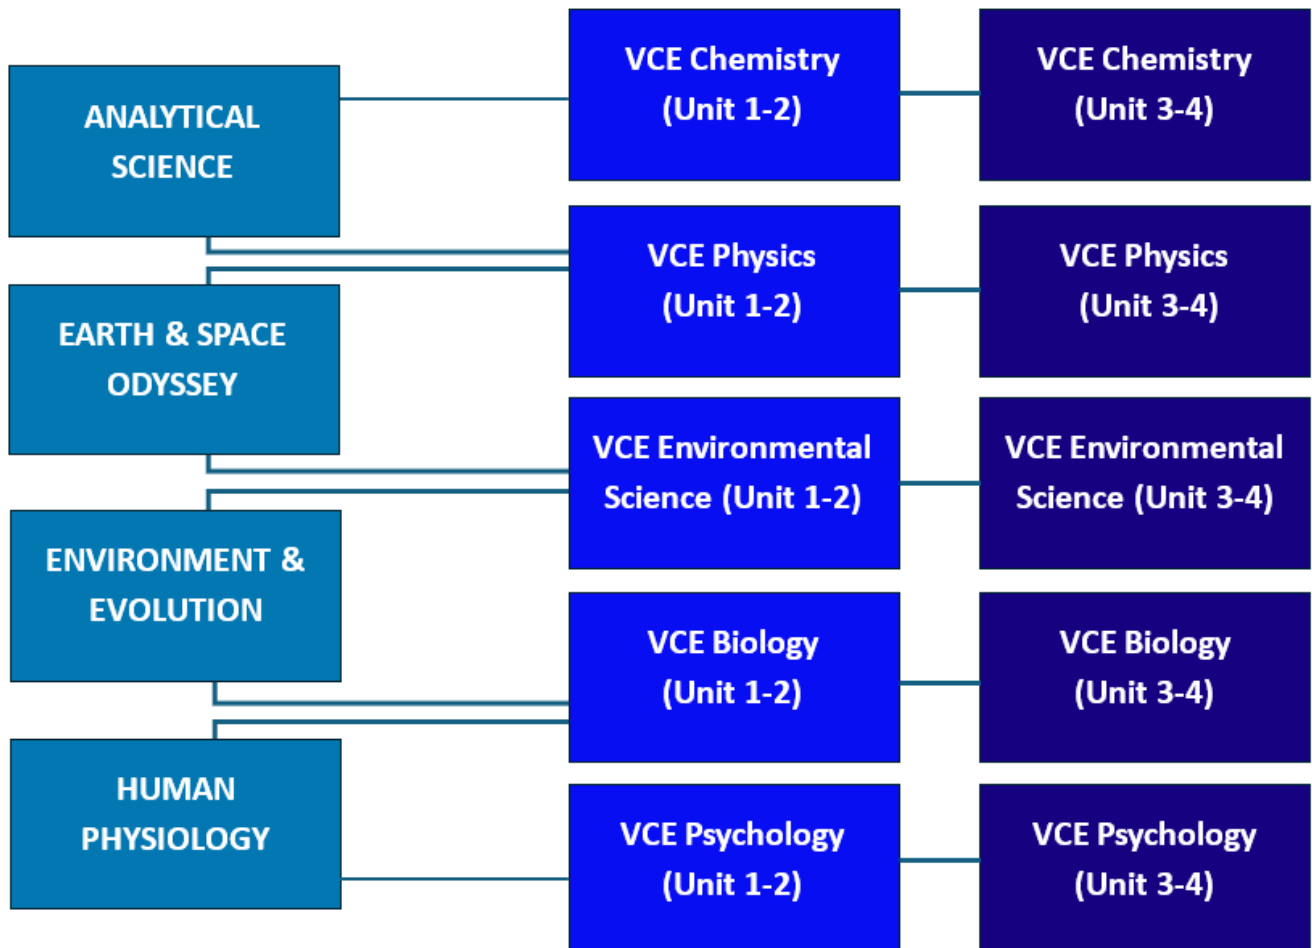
ANALYTICAL SCIENCE

EARTH & SPACE ODYSSEY

ENVIRONMENT & EVOLUTION

HUMAN PHYSIOLOGY

VCE Chemistry (Unit 1-2)

VCE Physics (Unit 1-2)

VCE Environmental Science (Unit 1-2)

VCE Biology (Unit 1-2)

VCE Psychology (Unit 1-2)

VCE Chemistry (Unit 3-4)

VCE Physics (Unit 3-4)

VCE Environmental Science (Unit 3-4)

VCE Biology (Unit 3-4)

VCE Psychology (Unit 3-4)